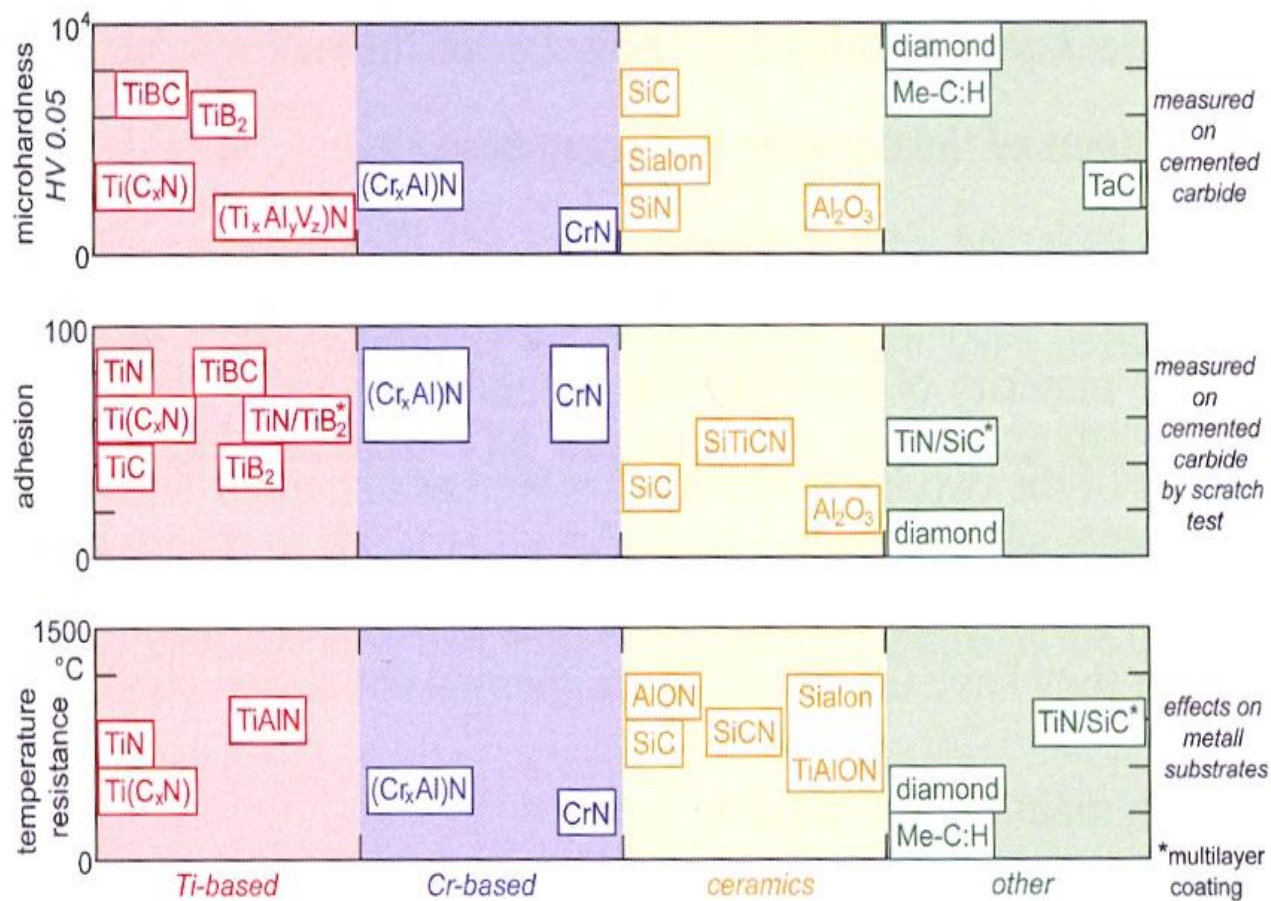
microhardness HV 0.05

$10^4$

0

TiBC

$TiB_2$

$Ti(C_xN)$

$(Ti_xAl_yV_z)N$

$(Cr_xAl)N$

CrN

SiC

Sialon

SiN

$Al_2O_3$

diamond

Me-C:H

TaC

measured on cemented carbide

adhesion

100

0

TiN

TiBC

$Ti(C_xN)$

$TiN/TiB_2^*$

TiC

$TiB_2$

$(Cr_xAl)N$

CrN

SiTiCN

SiC

$Al_2O_3$

$TiN/SiC^*$

diamond

measured on cemented carbide by scratch test

temperature resistance

1500 °C

0

TiAlN

TiN

$Ti(C_xN)$

$(Cr_xAl)N$

CrN

AlON

SiC

SiCN

Sialon

TiAlON

$TiN/SiC^*$

diamond

Me-C:H

effects on metall substrates

*multilayer coating

Ti-based

Cr-based

ceramics

other